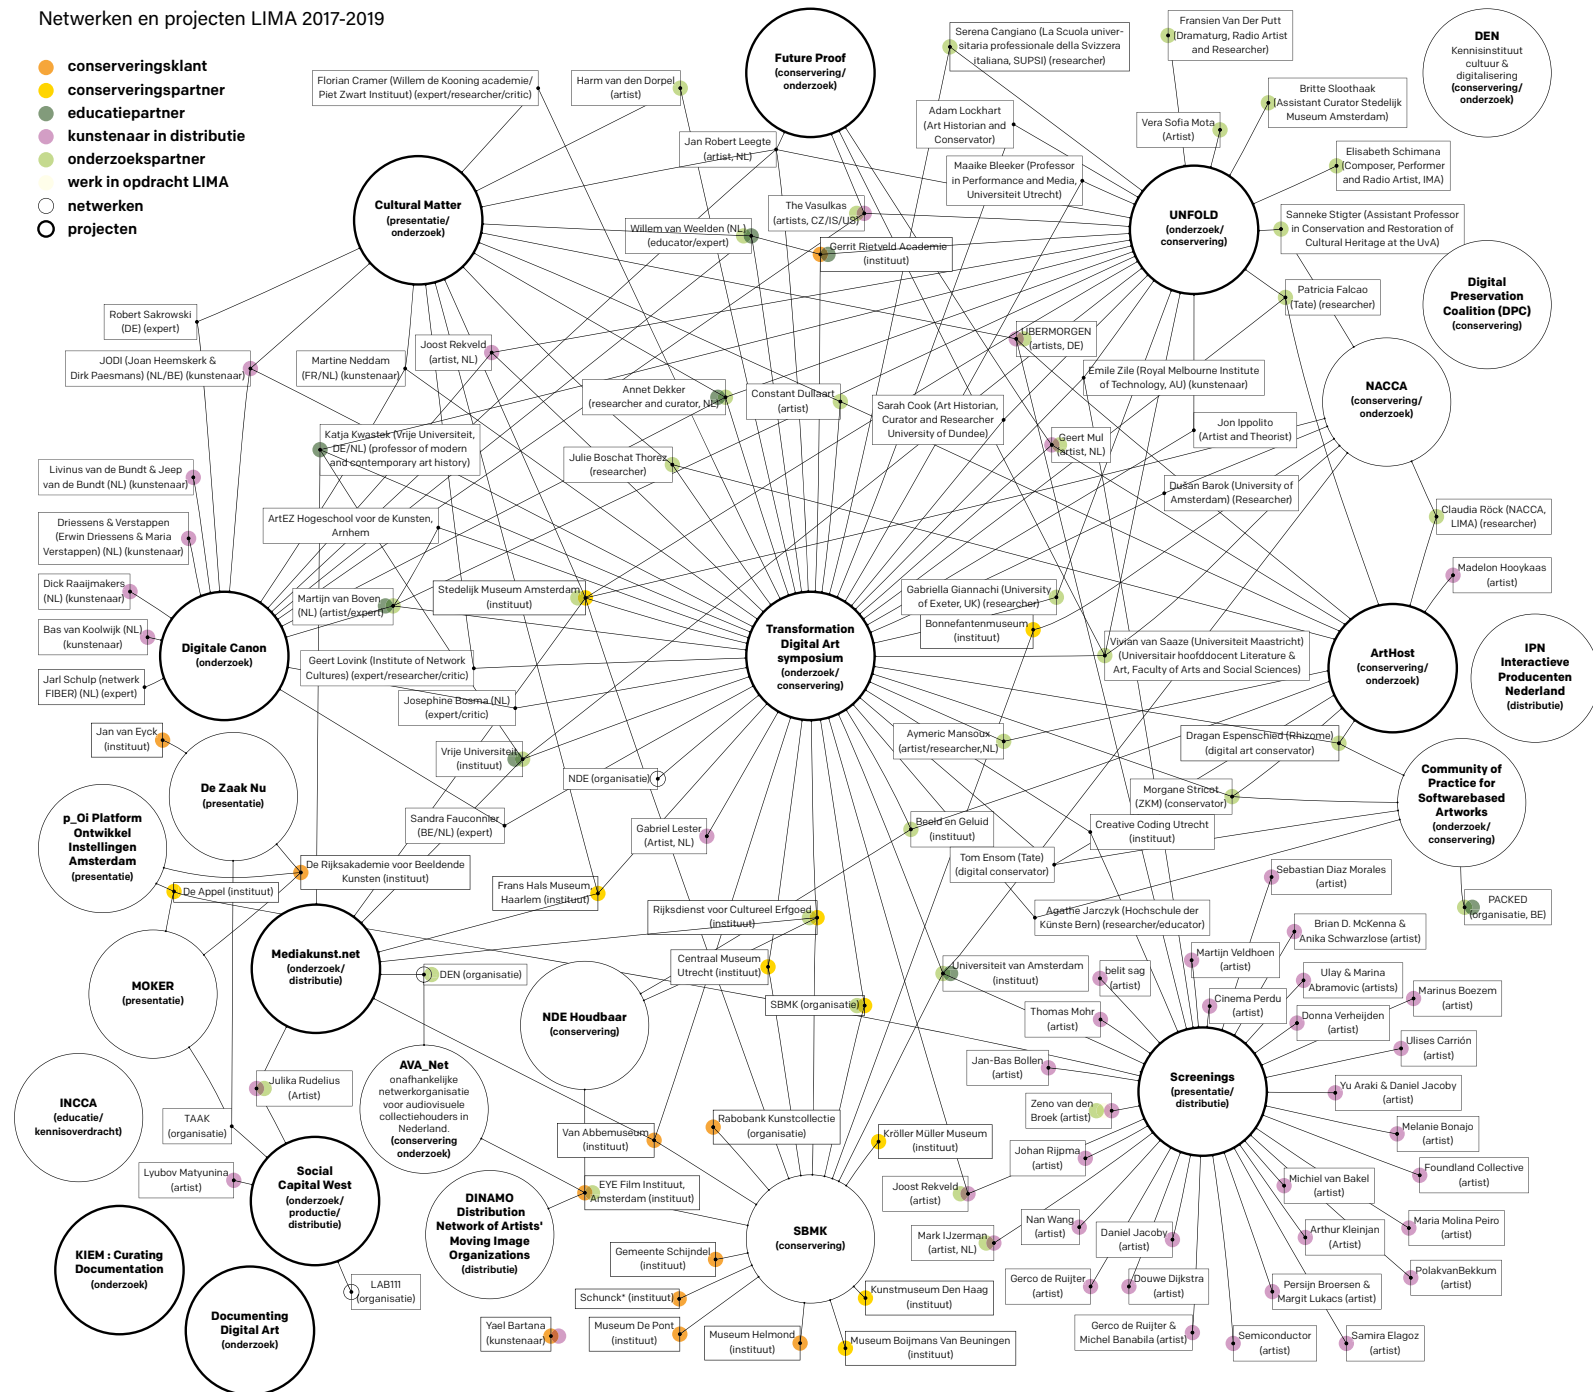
Netwerken en projecten LIMA 2017-2019

conserveringsklant
conserveringspartner
educatiepartner
kunstenaar in distributie
onderzoekspartner
werk in opdracht LIMA
netwerken
projecten

Future Proof (conservering/ onderzoek)

Serena Cangiano (La Scuola universitaria professionale della Svizzera italiana, SUPSI) (researcher)

Fransien Van Der Putt (Dramaturg, Radio Artist and Researcher)

DEN Kennisinstituut cultuur & digitalisering (conservering/ onderzoek)

Florian Cramer (Willem de Kooning academie/ Piet Zwart Instituut) (expert/researcher/critic)

Harm van den Dorpel (artist)

Adam Lockhart (Art Historian and Conservator)

Britte Sloothaak (Assistant Curator Stedelijk Museum Amsterdam)

Vera Sofia Mota (Artist)

Jan Robert Leegte (artist, NL)

Maaike Bleeker (Professor in Performance and Media, Universiteit Utrecht)

Elisabeth Schimana (Composer, Performer and Radio Artist, IMA)

Cultural Matter (presentatie/ onderzoek)

The Vasulkas (artists, CZ/IS/US)

UNFOLD (onderzoek/ conservering)

Sanneke Stigter (Assistant Professor in Conservation and Restoration of Cultural Heritage at the UvA)

Willem van Weelden (NL) (educator/expert)

Gerrit Rietveld Academie (instituut)

Digital Preservation Coalition (DPC) (conservering)

Patricia Falcao (Tate) (researcher)

Robert Sakrowski (DE) (expert)

Joost Rekveld (artist, NL)

UBERMORGEN (artists, DE)

JODI (Joan Heemskerk & Dirk Paesmans) (NL/BE) (kunstenaar)

Martine Neddam (FR/NL) (kunstenaar)

Emile Zile (Royal Melbourne Institute of Technology, AU) (kunstenaar)

NACCA (conservering/ onderzoek)

Annet Dekker (researcher and curator, NL)

Constant Dullaart (artist)

Sarah Cook (Art Historian, Curator and Researcher University of Dundee)

Jon Ippolito (Artist and Theorist)

Katja Kwastek (Vrije Universiteit, DE/NL) (professor of modern and contemporary art history)

Geert Mul (artist, NL)

Livinus van de Bundt & Jeep van de Bundt (NL) (kunstenaar)

Julie Boschat Thorez (researcher)

Dušan Barok (University of Amsterdam) (Researcher)

Claudia Röck (NACCA, LIMA) (researcher)

Driessens & Verstappen (Erwin Driessens & Maria Verstappen) (NL) (kunstenaar)

ArtEZ Hogeschool voor de Kunsten, Arnhem

Madelon Hooykaas (artist)

Dick Raaijmakers (NL) (kunstenaar)

Stedelijk Museum Amsterdam (instituut)

Gabriella Giannachi (University of Exeter, UK) (researcher)

Martijn van Boven (NL) (artist/expert)

Transformation Digital Art symposium (onderzoek/ conservering)

ArtHost (conservering/ onderzoek)

Bas van Koolwijk (NL) (kunstenaar)

Bonnefantenmuseum (instituut)

IPN Interactieve Producenten Nederland (distributie)

Digitale Canon (onderzoek)

Vivian van Saaze (Universiteit Maastricht) (Universitair hoofddocent Literature & Art, Faculty of Arts and Social Sciences)

Geert Lovink (Institute of Network Cultures) (expert/researcher/critic)

Jarl Schulp (netwerk FIBER) (NL) (expert)

Josephine Bosma (NL) (expert/critic)

Jan van Eyck (instituut)

Aymeric Mansoux (artist/researcher,NL)

Dragan Espenschied (Rhizome) (digital art conservator)

Vrije Universiteit (instituut)

De Zaak Nu (presentatie)

NDE (organisatie)

Morgane Stricot (ZKM) (conservator)

Community of Practice for Softwarebased Artworks (onderzoek/ conservering)

p_Oi Platform Ontwikkel Instellingen Amsterdam (presentatie)

Sandra Fauconnier (BE/NL) (expert)

Beeld en Geluid (instituut)

Gabriel Lester (Artist, NL)

Creative Coding Utrecht (instituut)

De Rijksakademie voor Beeldende Kunsten (instituut)

Tom Ensom (Tate) (digital conservator)

Sebastian Diaz Morales (artist)

De Appel (instituut)

Frans Hals Museum, Haarlem (instituut)

PACKED (organisatie, BE)

Rijksdienst voor Cultureel Erfgoed (instituut)

Agathe Jarczyk (Hochschule der Künste Bern) (researcher/educator)

Brian D. McKenna & Anika Schwarzlose (artist)

Mediakunst.net (onderzoek/ distributie)

MOKER (presentatie)

Centraal Museum Utrecht (instituut)

Martijn Veldhoen (artist)

Universiteit van Amsterdam (instituut)

belit sag (artist)

Ulay & Marina Abramovic (artists)

DEN (organisatie)

NDE Houdbaar (conservering)

SBMK (organisatie)

Marinus Boezem (artist)

Cinema Perdu (artist)

Thomas Mohr (artist)

Donna Verheijden (artist)

Ulises Carrión (artist)

Julika Rudelius (Artist)

AVA_Net onafhankelijke netwerkorganisatie voor audiovisuele collectiehouders in Nederland. (conservering onderzoek)

Jan-Bas Bollen (artist)

Screenings (presentatie/ distributie)

INCCA (educatie/ kennisoverdracht)

TAAK (organisatie)

Yu Araki & Daniel Jacoby (artist)

Zeno van den Broek (artist)

Van Abbemuseum (instituut)

Rabobank Kunstcollectie (organisatie)

Kröller Müller Museum (instituut)

Melanie Bonajo (artist)

Johan Rijpma (artist)

Foundland Collective (artist)

Lyubov Matyunina (artist)

Social Capital West (onderzoek/ productie/ distributie)

Michiel van Bakel (artist)

EYE Film Instituut, Amsterdam (instituut)

Joost Rekveld (artist)

DINAMO Distribution Network of Artists' Moving Image Organizations (distributie)

Maria Molina Peiro (artist)

SBMK (conservering)

Arthur Kleinjan (Artist)

Mark IJzerman (artist, NL)

Nan Wang (artist)

Daniel Jacoby (artist)

KIEM : Curating Documentation (onderzoek)

Gemeente Schijndel (instituut)

PolakvanBekkum (artist)

Gerco de Ruijter (artist)

Douwe Dijkstra (artist)

LAB111 (organisatie)

Persijn Broersen & Margit Lukacs (artist)

Schunck* (instituut)

Kunstmuseum Den Haag (instituut)

Documenting Digital Art (onderzoek)

Yael Bartana (kunstenaar)

Museum De Pont (instituut)

Gerco de Ruijter & Michel Banabila (artist)

Semiconductor (artist)

Samira Elagoz (artist)

Museum Helmond (instituut)

Museum Boijmans Van Beuningen (instituut)